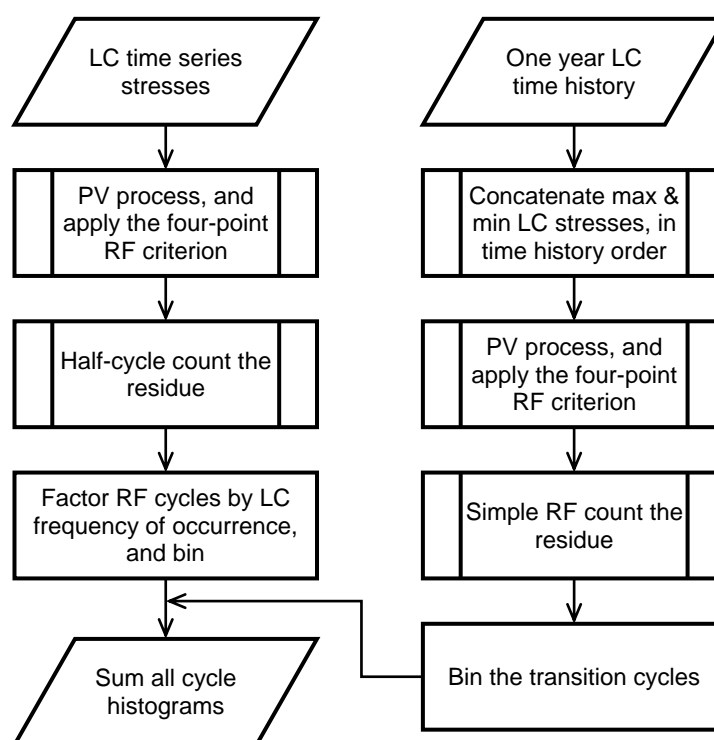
LC time series stresses

PV process, and apply the four-point RF criterion

Half-cycle count the residue

Factor RF cycles by LC frequency of occurrence, and bin

Sum all cycle histograms

One year LC time history

Concatenate max & min LC stresses, in time history order

PV process, and apply the four-point RF criterion

Simple RF count the residue

Bin the transition cycles